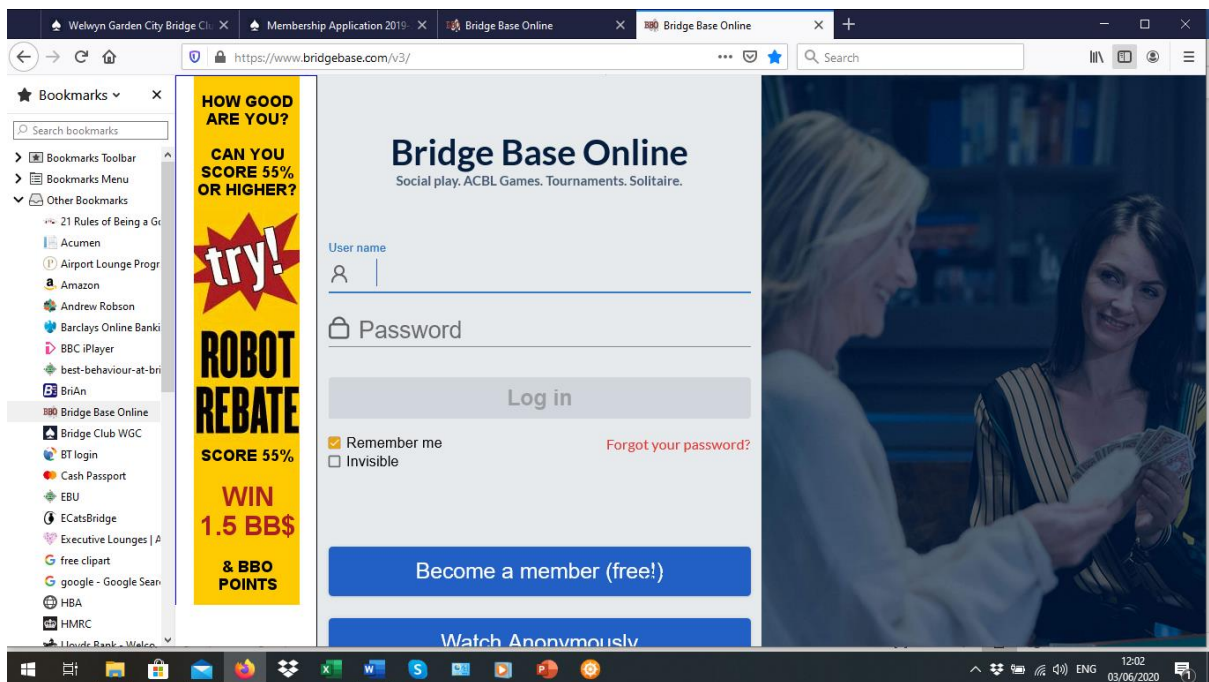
Welwyn Garden City Bridge Clu ×
Membership Application 2019- ×
Bridge Base Online ×
BBO Bridge Base Online ×
+

https://www.bridgebase.com/v3/
Search

Bookmarks ×
Search bookmarks
Bookmarks Toolbar
Bookmarks Menu
Other Bookmarks
21 Rules of Being a G
Acumen
Airport Lounge Progr
Amazon
Andrew Robson
Barclays Online Banki
BBC iPlayer
best-behaviour-at-bri
BriAn
Bridge Base Online
Bridge Club WGC
BT login
Cash Passport
EBU
ECatsBridge
Executive Lounges | A
free clipart
google - Google Sear
HBA
HMRC
Lloyds Bank - Welco

HOW GOOD ARE YOU?

CAN YOU SCORE 55% OR HIGHER?

try!

ROBOT REBATE

SCORE 55%

WIN 1.5 BB$

& BBO POINTS

Bridge Base Online
Social play. ACBL Games. Tournaments. Solitaire.

User name

Password

Log in

Remember me
Invisible
Forgot your password?

Become a member (free!)

Watch Anonymously

ENG
12:02
03/06/2020